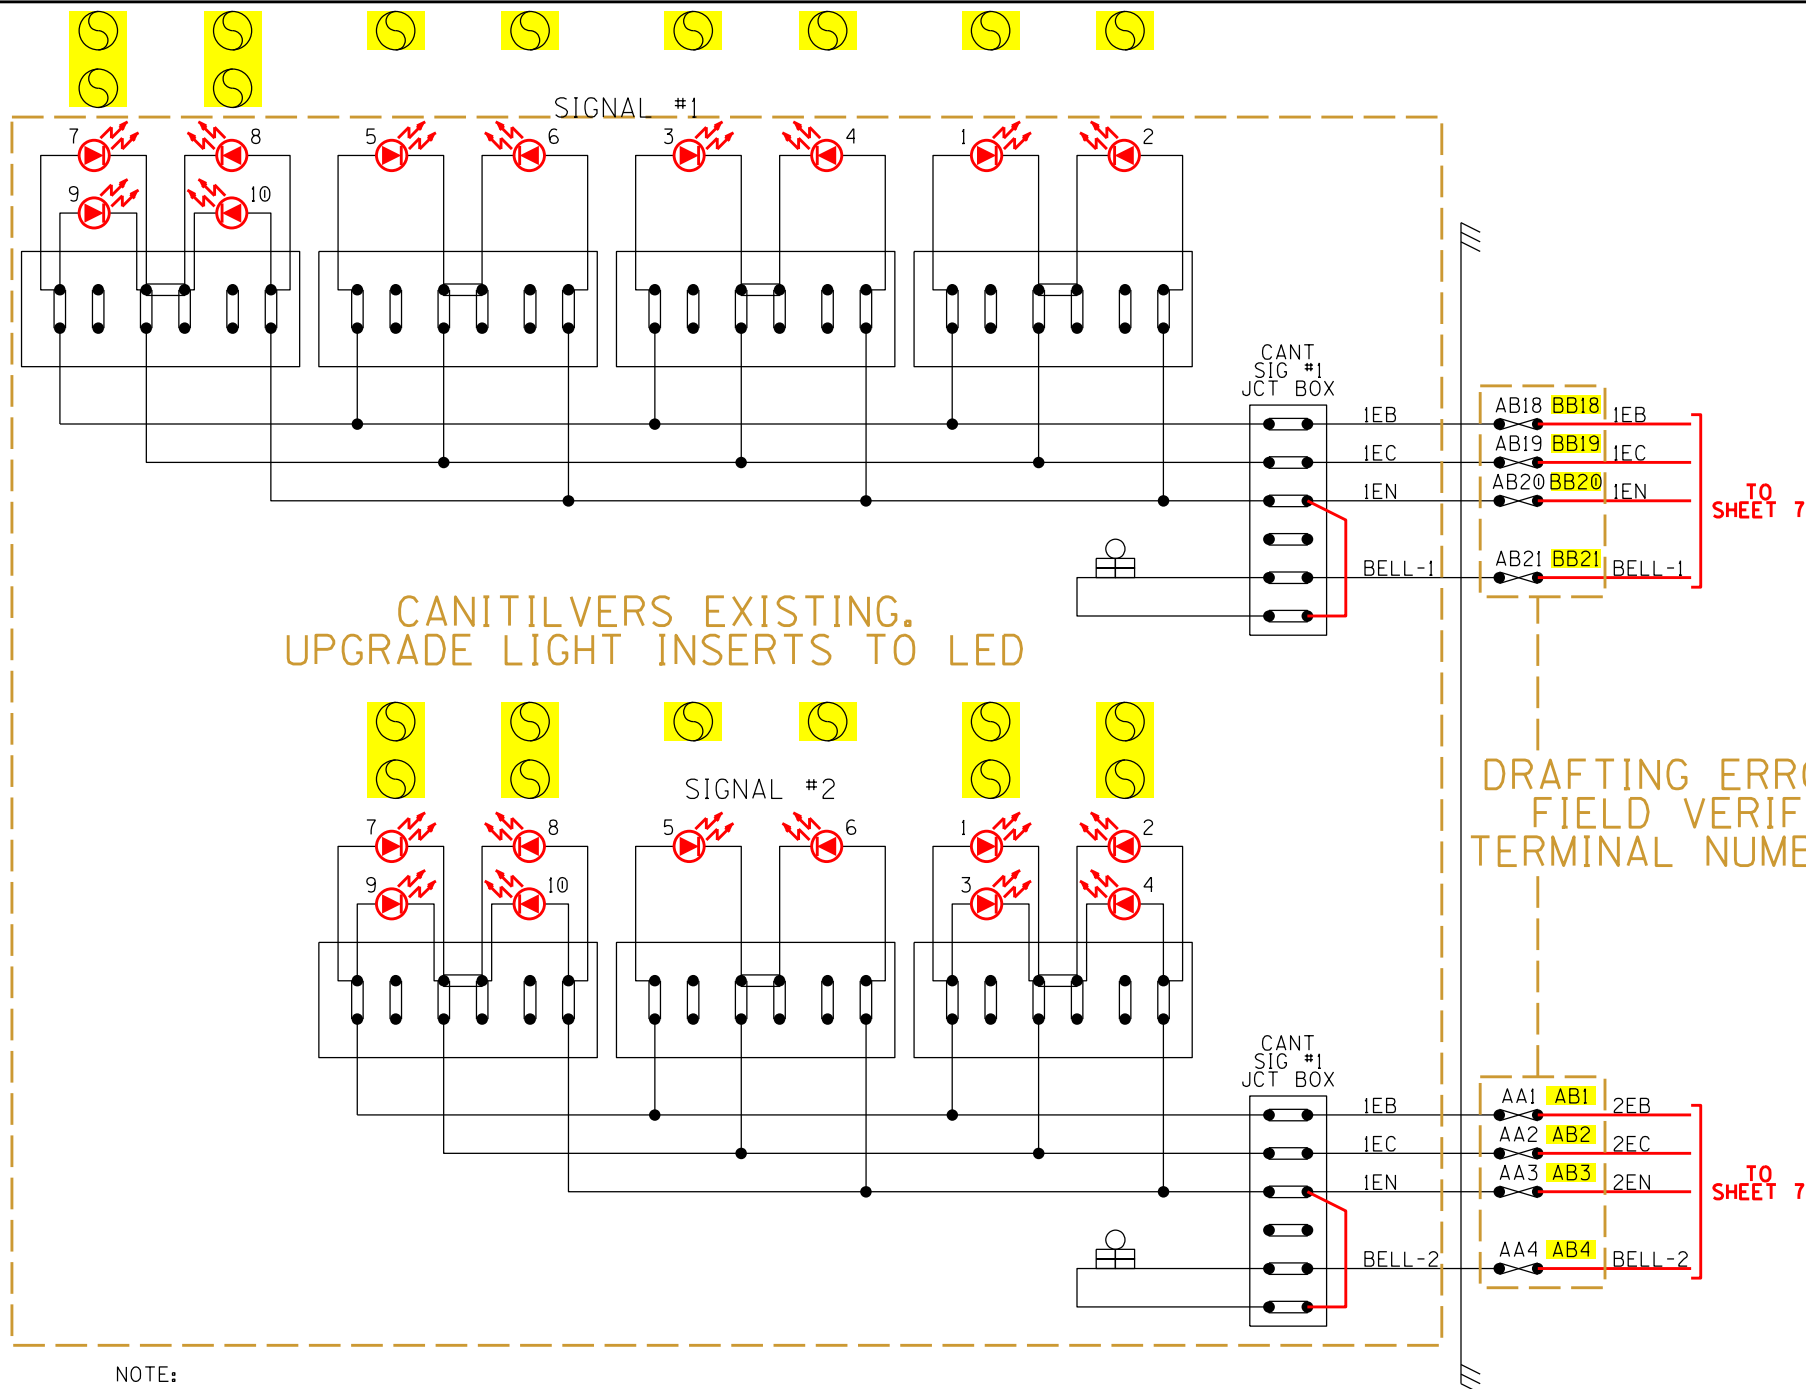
SIGNAL #1

7 8 5 6 3 4 1 2
9 10

CANT SIG #1 JCT BOX

1EB
1EC
1EN
BELL-1

AB18 BB18 1EB
AB19 BB19 1EC
AB20 BB20 1EN
AB21 BB21 BELL-1

TO SHEET 7

CANITILVERS EXISTING. UPGRADE LIGHT INSERTS TO LED

SIGNAL #2

7 8 5 6 1 2
9 10 3 4

DRAFTING ERR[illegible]
FIELD VERIF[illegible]
TERMINAL NUME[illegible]

CANT SIG #1 JCT BOX

1EB
1EC
1EN
BELL-2

AA1 AB1 2EB
AA2 AB2 2EC
AA3 AB3 2EN
AA4 AB4 BELL-2

TO SHEET 7

NOTE: